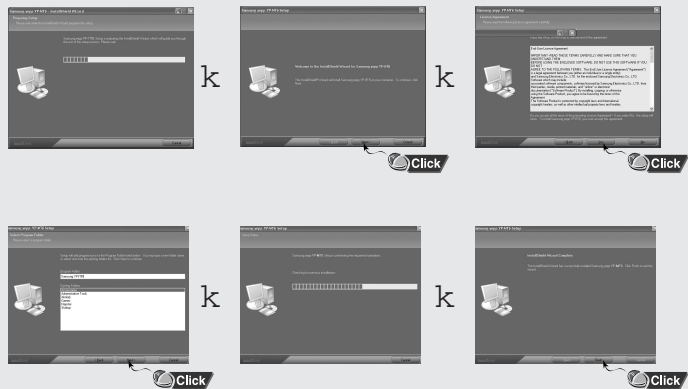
Samsung yepp YP-MT6 - InstallShield Wizard

Preparing Setup

Please wait while the InstallShield Wizard prepares the setup.

k

Samsung yepp YP-MT6 Setup

Welcome to the InstallShield Wizard for Samsung yepp YP-MT6

Click

k

Samsung yepp YP-MT6 Setup

License Agreement

End User License Agreement

Click

Samsung yepp YP-MT6 Setup

Select Program Folder

Samsung YP-MT6

Click

k

Samsung yepp YP-MT6 Setup

Setup Status

k

Samsung yepp YP-MT6 Setup

InstallShield Wizard Complete

Click